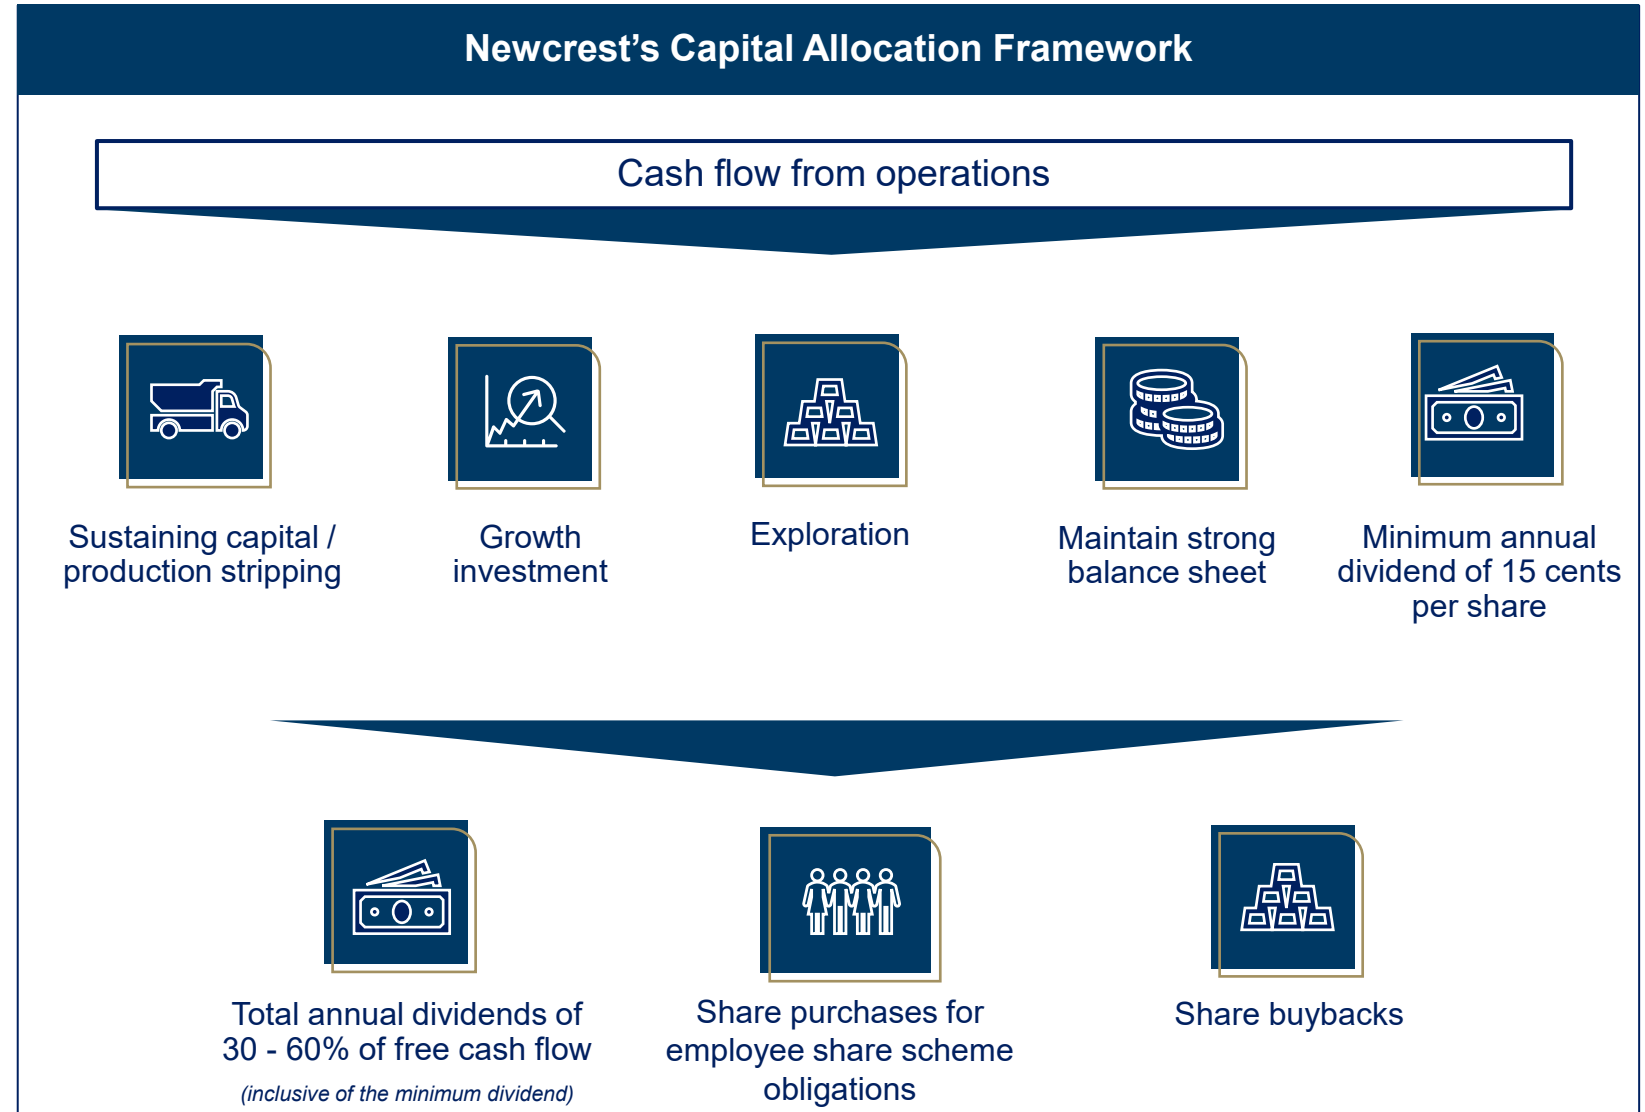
Newcrest’s Capital Allocation Framework

Cash flow from operations

Sustaining capital / production stripping

Growth investment

Exploration

Maintain strong balance sheet

Minimum annual dividend of 15 cents per share

Total annual dividends of 30 - 60% of free cash flow

(inclusive of the minimum dividend)

Share purchases for employee share scheme obligations

Share buybacks